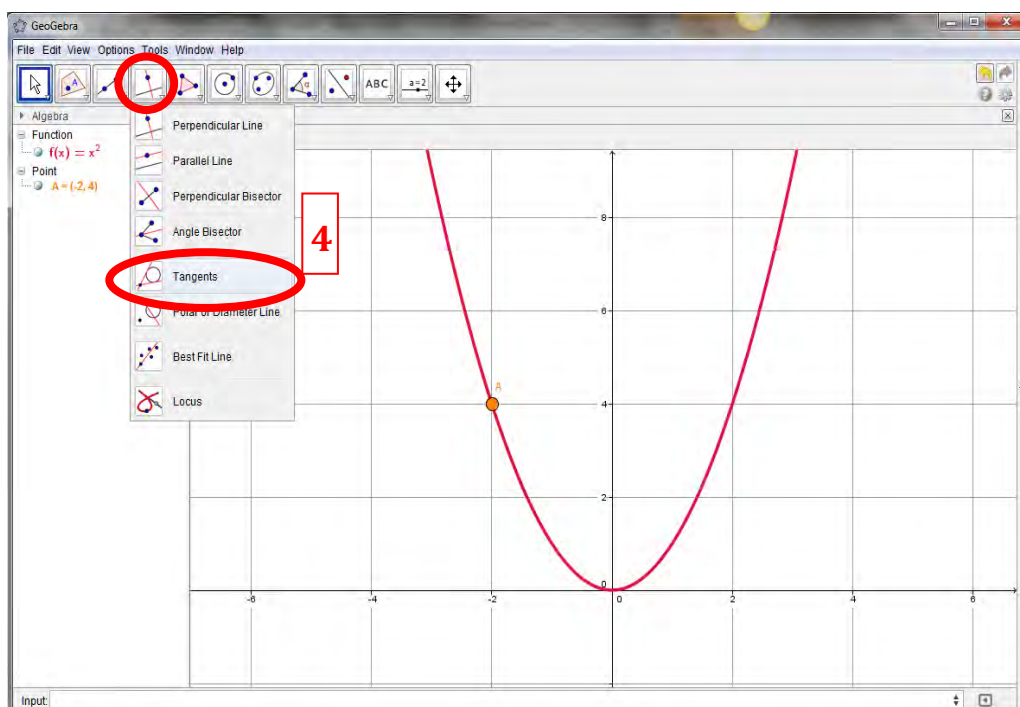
GeoGebra

File Edit View Options Tools Window Help

ABC

a=2

Algebra

Function

$f(x) = x^2$

Point

A = (-2, 4)

Perpendicular Line

Parallel Line

Perpendicular Bisector

Angle Bisector

Tangents

Polar or Diameter Line

Best Fit Line

Locus

4

A

8

6

4

2

0

-6

-4

-2

0

2

4

6

Input: